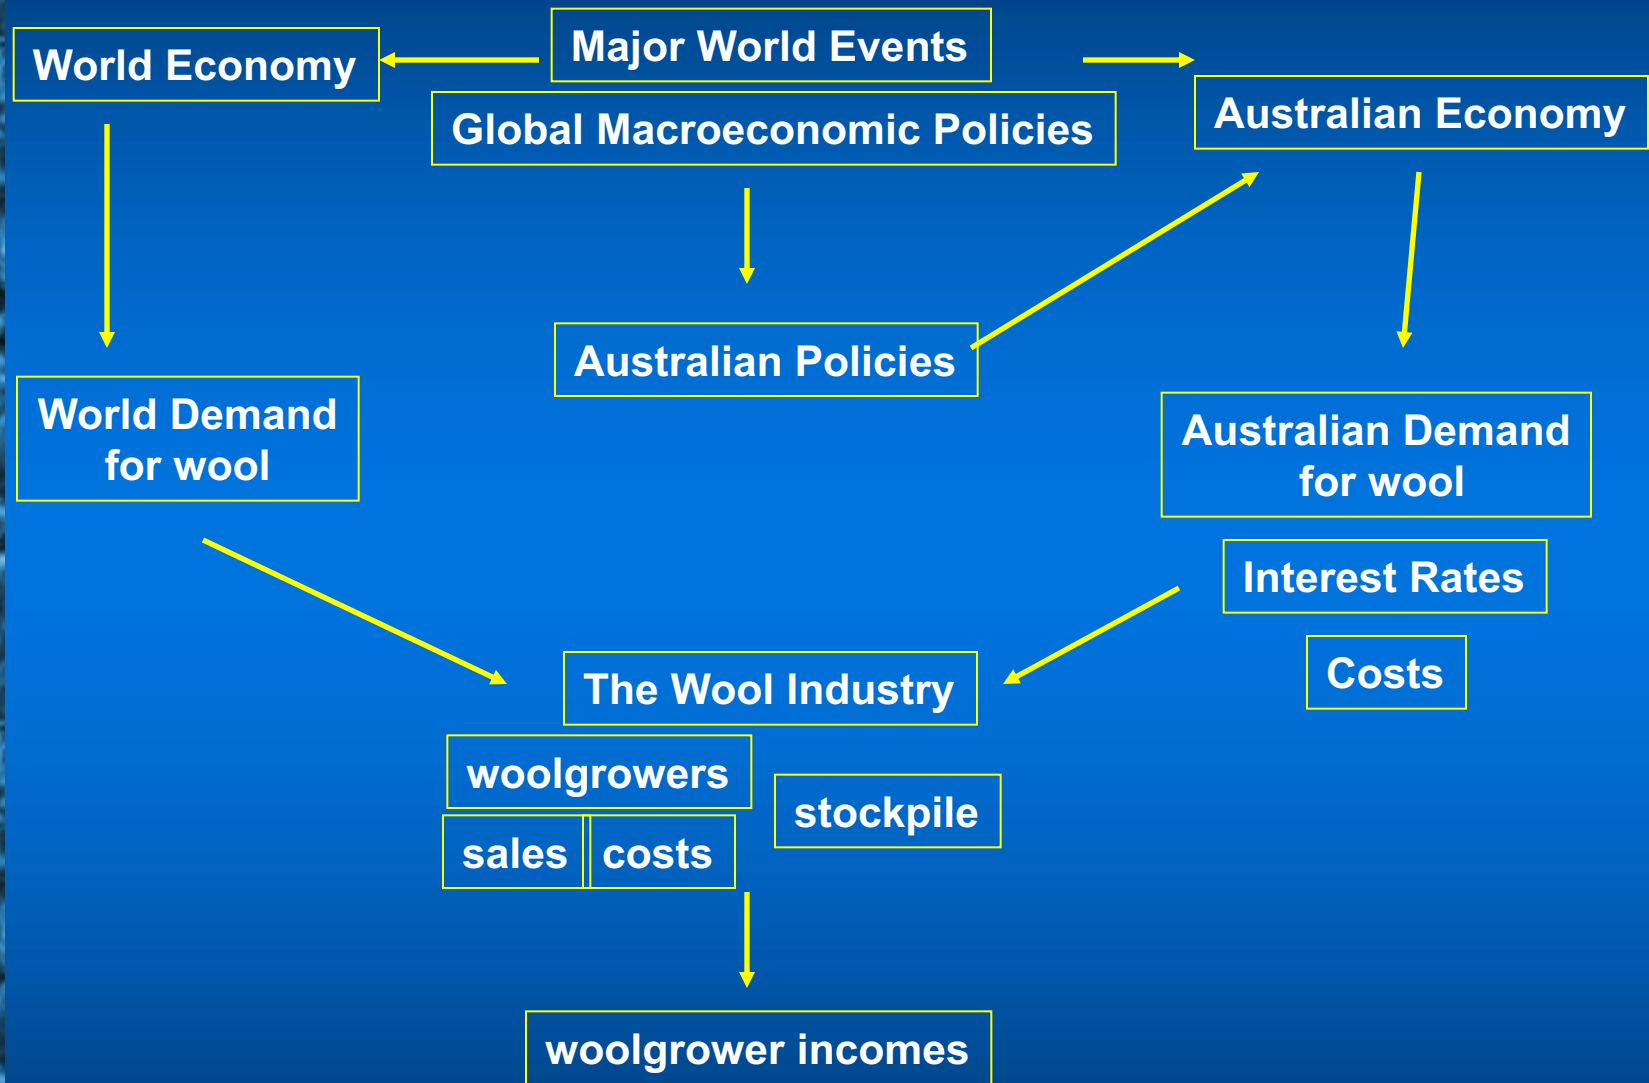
World Economy

Major World Events

Global Macroeconomic Policies

Australian Economy

Australian Policies

World Demand for wool

Australian Demand for wool

Interest Rates

Costs

The Wool Industry

woolgrowers

stockpile

sales

costs

woolgrower incomes